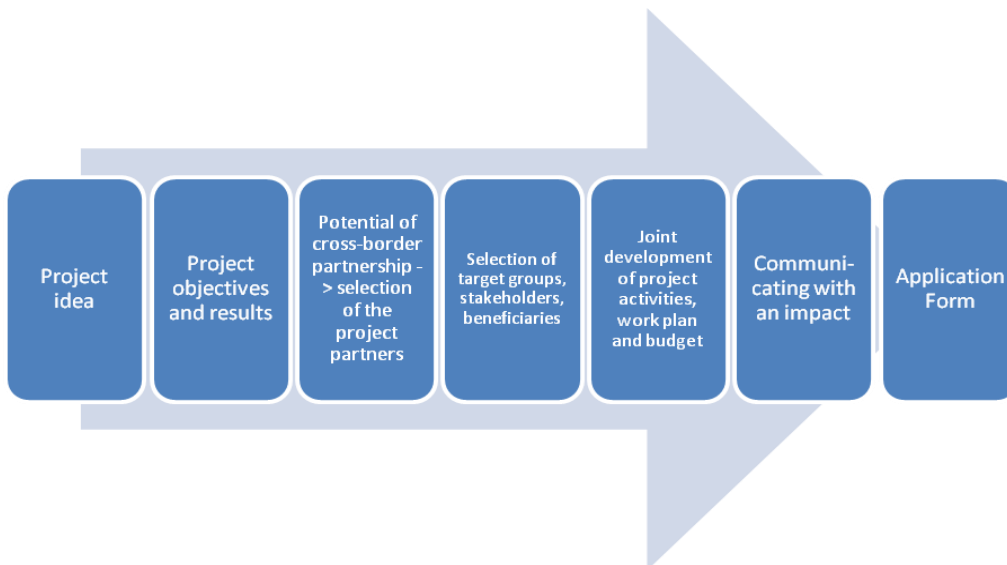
Project idea

Project objectives and results

Potential of cross-border partnership -> selection of the project partners

Selection of target groups, stakeholders, beneficiaries

Joint development of project activities, work plan and budget

Communi-cating with an impact

Application Form